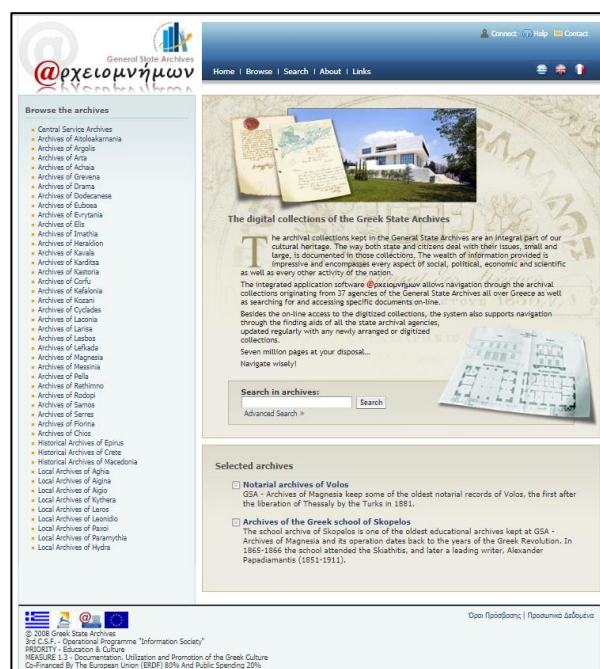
General State Archives
@ρχειομνήμων

Connect Help Contact

Home | Browse | Search | About | Links

Browse the archives

Central Service Archives
Archives of Aitoloakarnania
Archives of Argolis
Archives of Arta
Archives of Achaia
Archives of Grevena
Archives of Drama
Archives of Dodecanese
Archives of Euboea
Archives of Evrytania
Archives of Elis
Archives of Imathia
Archives of Heraklion
Archives of Kavala
Archives of Karditsa
Archives of Kastoria
Archives of Corfu
Archives of Kefalonia
Archives of Kozani
Archives of Cyclades
Archives of Laconia
Archives of Larisa
Archives of Lesbos
Archives of Lefkada
Archives of Magnesia
Archives of Messinia
Archives of Pella
Archives of Rethimno
Archives of Rodopi
Archives of Samos
Archives of Serres
Archives of Florina
Archives of Chios
Historical Archives of Epirus
Historical Archives of Crete
Historical Archives of Macedonia
Local Archives of Aghia
Local Archives of Aigina
Local Archives of Aigio
Local Archives of Kythera
Local Archives of Laros
Local Archives of Leonidio
Local Archives of Paxoi
Local Archives of Paramythia
Local Archives of Hydra

The digital collections of the Greek State Archives

The archival collections kept in the General State Archives are an integral part of our cultural heritage. The way both state and citizens deal with their issues, small and large, is documented in those collections. The wealth of information provided is impressive and encompasses every aspect of social, political, economic and scientific as well as every other activity of the nation.

The integrated application software @ρχειομνήμων allows navigation through the archival collections originating from 37 agencies of the General State Archives all over Greece as well as searching for and accessing specific documents on-line.

Besides the on-line access to the digitized collections, the system also supports navigation through the finding aids of all the state archival agencies, updated regularly with any newly arranged or digitized collections.

Seven million pages at your disposal...

Navigate wisely!

Search in archives:
Search
Advanced Search

Selected archives

Notarial archives of Volos
GSA - Archives of Magnesia keep some of the oldest notarial records of Volos, the first after the liberation of Thessaly by the Turks in 1881.

Archives of the Greek school of Skopelos
The school archive of Skopelos is one of the oldest educational archives kept at GSA - Archives of Magnesia and its operation dates back to the years of the Greek Revolution. In 1865-1866 the school attended the Skiathitis, and later a leading writer, Alexander Papadiamantis (1851-1911).

Όροι Πρόσβασης | Προσωπικά Δεδομένα

© 2008 Greek State Archives
3rd C.S.F. - Operational Programme "Information Society"
PRIORITY - Education & Culture
MEASURE 1.3 - Documentation, Utilization and Promotion of the Greek Culture
Co-Financed By The European Union (ERDF) 80% And Public Spending 20%